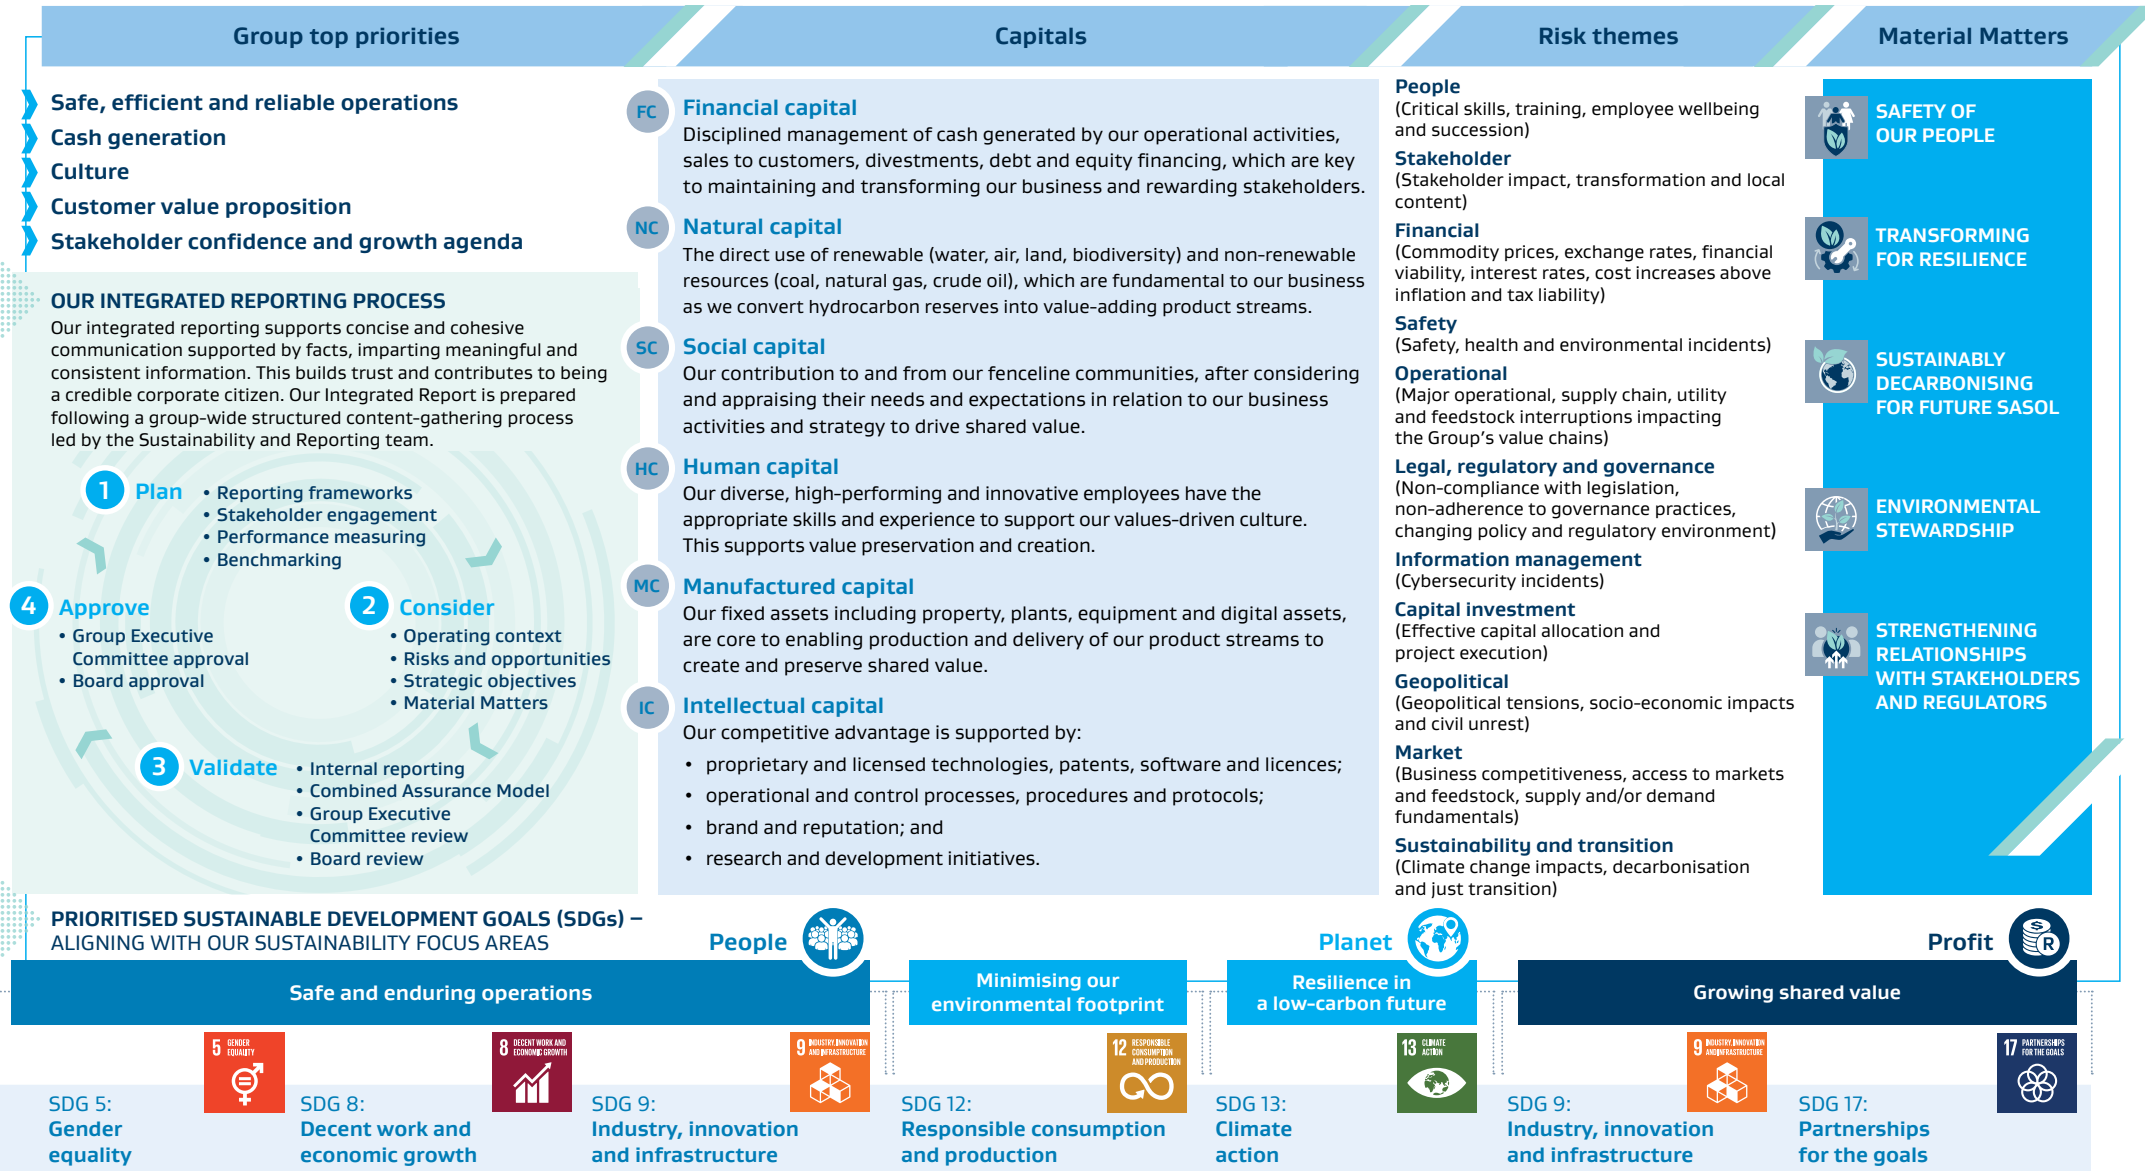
Group top priorities

Capitals

Risk themes

Material Matters

Safe, efficient and reliable operations
Cash generation
Culture
Customer value proposition
Stakeholder confidence and growth agenda

OUR INTEGRATED REPORTING PROCESS
Our integrated reporting supports concise and cohesive communication supported by facts, imparting meaningful and consistent information. This builds trust and contributes to being a credible corporate citizen. Our Integrated Report is prepared following a group-wide structured content-gathering process led by the Sustainability and Reporting team.

1 Plan
• Reporting frameworks
• Stakeholder engagement
• Performance measuring
• Benchmarking

4 Approve
• Group Executive Committee approval
• Board approval

2 Consider
• Operating context
• Risks and opportunities
• Strategic objectives
• Material Matters

3 Validate
• Internal reporting
• Combined Assurance Model
• Group Executive Committee review
• Board review

FC Financial capital
Disciplined management of cash generated by our operational activities, sales to customers, divestments, debt and equity financing, which are key to maintaining and transforming our business and rewarding stakeholders.

NC Natural capital
The direct use of renewable (water, air, land, biodiversity) and non-renewable resources (coal, natural gas, crude oil), which are fundamental to our business as we convert hydrocarbon reserves into value-adding product streams.

SC Social capital
Our contribution to and from our fenceline communities, after considering and appraising their needs and expectations in relation to our business activities and strategy to drive shared value.

HC Human capital
Our diverse, high-performing and innovative employees have the appropriate skills and experience to support our values-driven culture. This supports value preservation and creation.

MC Manufactured capital
Our fixed assets including property, plants, equipment and digital assets, are core to enabling production and delivery of our product streams to create and preserve shared value.

IC Intellectual capital
Our competitive advantage is supported by:
• proprietary and licensed technologies, patents, software and licences;
• operational and control processes, procedures and protocols;
• brand and reputation; and
• research and development initiatives.

People
(Critical skills, training, employee wellbeing and succession)
Stakeholder
(Stakeholder impact, transformation and local content)
Financial
(Commodity prices, exchange rates, financial viability, interest rates, cost increases above inflation and tax liability)
Safety
(Safety, health and environmental incidents)
Operational
(Major operational, supply chain, utility and feedstock interruptions impacting the Group's value chains)
Legal, regulatory and governance
(Non-compliance with legislation, non-adherence to governance practices, changing policy and regulatory environment)
Information management
(Cybersecurity incidents)
Capital investment
(Effective capital allocation and project execution)
Geopolitical
(Geopolitical tensions, socio-economic impacts and civil unrest)
Market
(Business competitiveness, access to markets and feedstock, supply and/or demand fundamentals)
Sustainability and transition
(Climate change impacts, decarbonisation and just transition)

SAFETY OF OUR PEOPLE
TRANSFORMING FOR RESILIENCE
SUSTAINABLY DECARBONISING FOR FUTURE SASOL
ENVIRONMENTAL STEWARDSHIP
STRENGTHENING RELATIONSHIPS WITH STAKEHOLDERS AND REGULATORS

PRIORITISED SUSTAINABLE DEVELOPMENT GOALS (SDGs) –
ALIGNING WITH OUR SUSTAINABILITY FOCUS AREAS

People
Planet
Profit

Safe and enduring operations
Minimising our environmental footprint
Resilience in a low-carbon future
Growing shared value

5 GENDER EQUALITY
8 DECENT WORK AND ECONOMIC GROWTH
9 INDUSTRY, INNOVATION AND INFRASTRUCTURE
12 RESPONSIBLE CONSUMPTION AND PRODUCTION
13 CLIMATE ACTION
9 INDUSTRY, INNOVATION AND INFRASTRUCTURE
17 PARTNERSHIPS FOR THE GOALS

SDG 5: Gender equality
SDG 8: Decent work and economic growth
SDG 9: Industry, innovation and infrastructure
SDG 12: Responsible consumption and production
SDG 13: Climate action
SDG 9: Industry, innovation and infrastructure
SDG 17: Partnerships for the goals